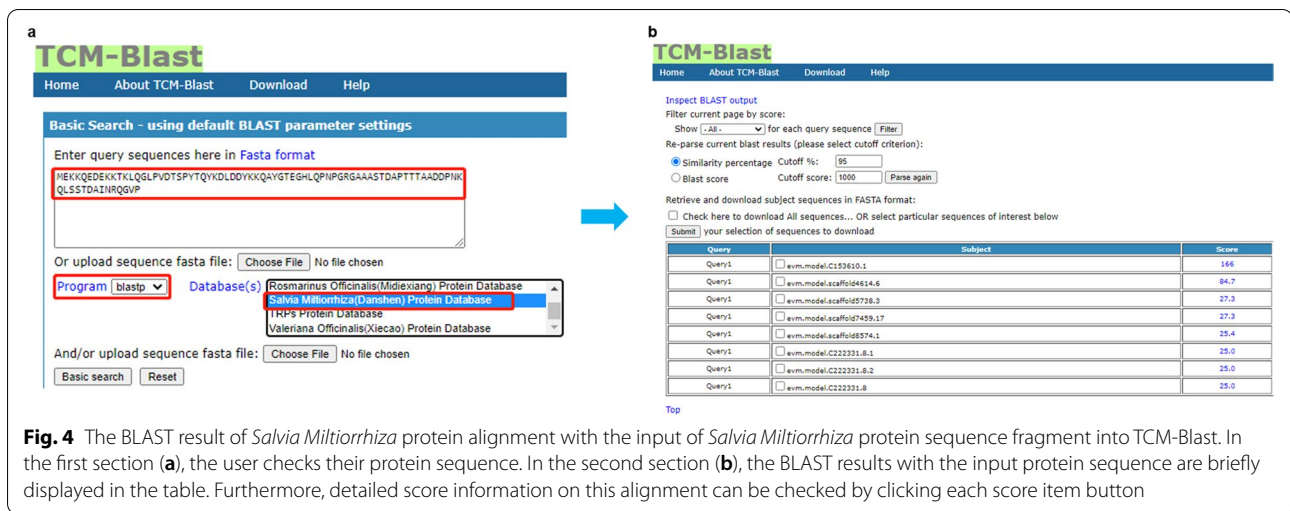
a

TCM-Blast

Home About TCM-Blast Download Help

Basic Search - using default BLAST parameter settings

Enter query sequences here in Fasta format

MEKKQEDEKKTKLQGLPVDTSPYTQYKDLDDYKKQAYGTEGHLQPNPGRGAAASTDAPTTTAADDPNKQLSSTDAINRQGVP

Or upload sequence fasta file: Choose File No file chosen

Program blastp Database(s) Rosmarinus Officinalis(Midiexiang) Protein Database
Salvia Miltiorrhiza(Danshen) Protein Database
TRPs Protein Database
Valeriana Officinalis(Xiecao) Protein Database

And/or upload sequence fasta file: Choose File No file chosen

Basic search Reset

b

TCM-Blast

Home About TCM-Blast Download Help

Inspect BLAST output
Filter current page by score:
Show - All - for each query sequence Filter
Re-parse current blast results (please select cutoff criterion):
Similarity percentage Cutoff %: 95
Blast score Cutoff score: 1000 Parse again

Retrieve and download subject sequences in FASTA format:
Check here to download All sequences... OR select particular sequences of interest below
Submit your selection of sequences to download

| Query | Subject | Score |
|---|---|---|
| Query1 | evm.model.C153610.1 | 166 |
| Query1 | evm.model.scaffold4614.6 | 84.7 |
| Query1 | evm.model.scaffold5738.3 | 27.3 |
| Query1 | evm.model.scaffold7459.17 | 27.3 |
| Query1 | evm.model.scaffold8574.1 | 25.4 |
| Query1 | evm.model.C222331.8.1 | 25.0 |
| Query1 | evm.model.C222331.8.2 | 25.0 |
| Query1 | evm.model.C222331.8 | 25.0 |

Top

**Fig. 4** The BLAST result of *Salvia Miltiorrhiza* protein alignment with the input of *Salvia Miltiorrhiza* protein sequence fragment into TCM-Blast. In the first section (**a**), the user checks their protein sequence. In the second section (**b**), the BLAST results with the input protein sequence are briefly displayed in the table. Furthermore, detailed score information on this alignment can be checked by clicking each score item button